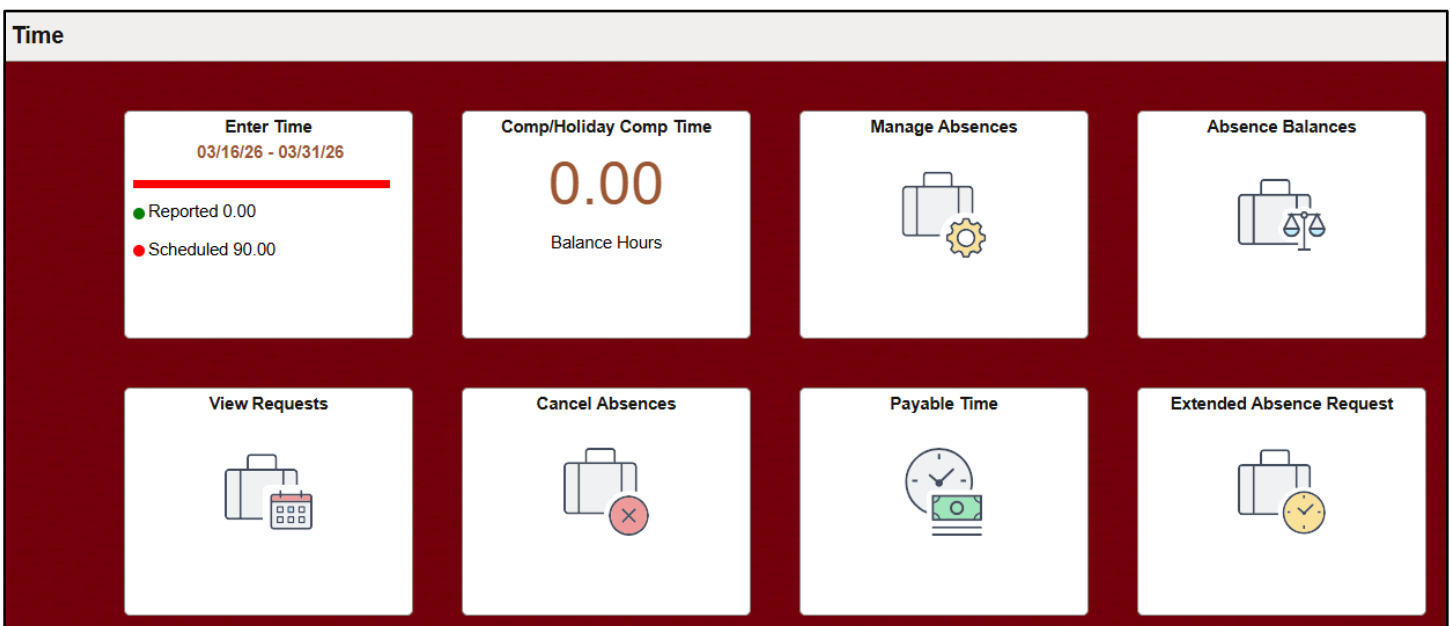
Time

Enter Time
03/16/26 - 03/31/26
Reported 0.00
Scheduled 90.00

Comp/Holiday Comp Time
0.00
Balance Hours

Manage Absences

Absence Balances

View Requests

Cancel Absences

Payable Time

Extended Absence Request